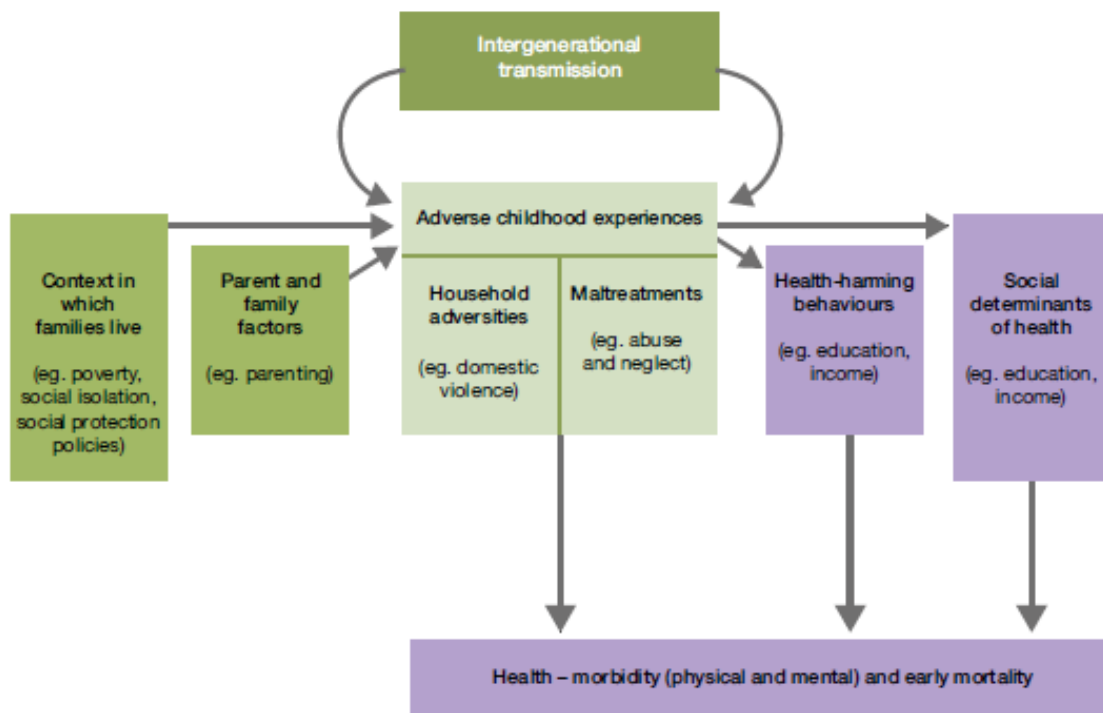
Intergenerational transmission

Context in which families live

(eg. poverty, social isolation, social protection policies)

Parent and family factors

(eg. parenting)

Adverse childhood experiences

Household adversities

(eg. domestic violence)

Maltreatments

(eg. abuse and neglect)

Health-harming behaviours

(eg. education, income)

Social determinants of health

(eg. education, income)

Health – morbidity (physical and mental) and early mortality